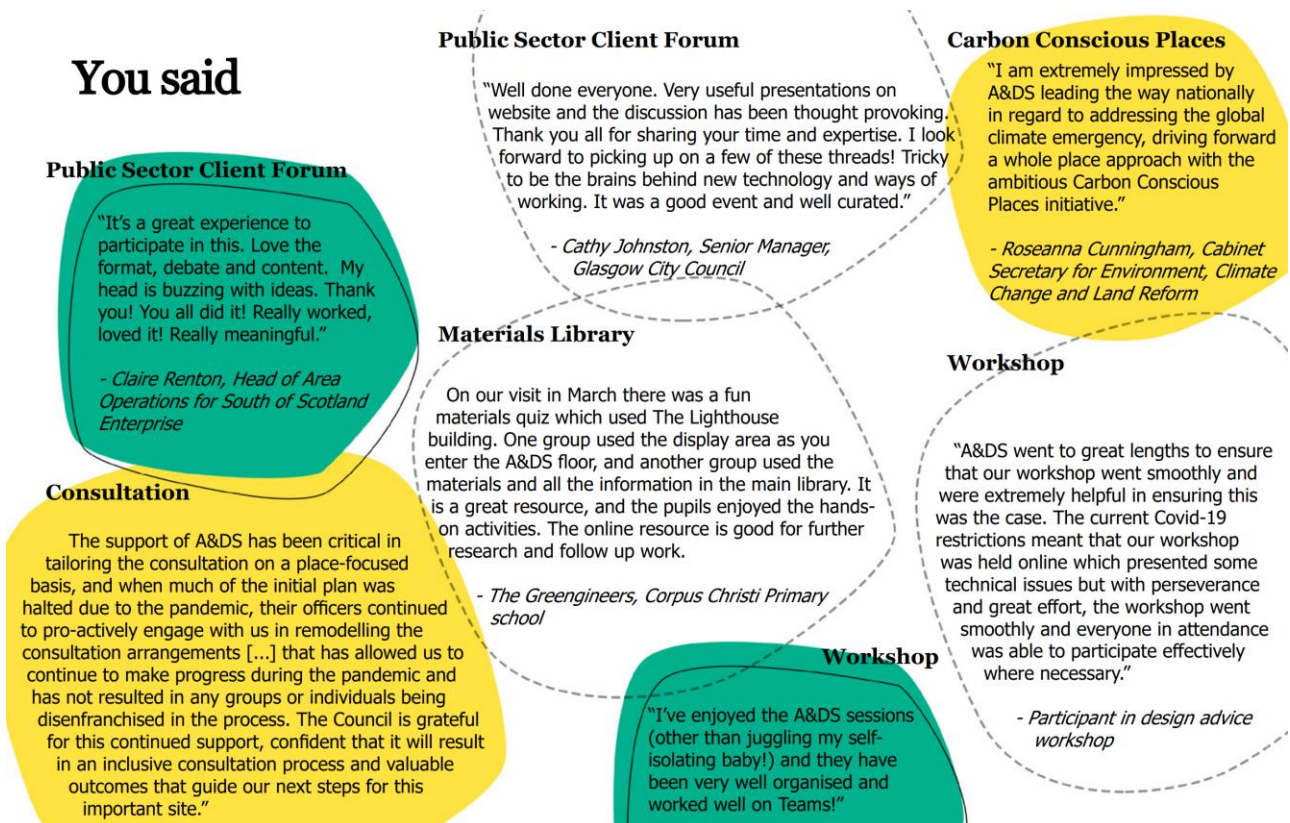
You said

Public Sector Client Forum

"It's a great experience to participate in this. Love the format, debate and content. My head is buzzing with ideas. Thank you! You all did it! Really worked, loved it! Really meaningful."

- Claire Renton, Head of Area Operations for South of Scotland Enterprise

Consultation

The support of A&DS has been critical in tailoring the consultation on a place-focused basis, and when much of the initial plan was halted due to the pandemic, their officers continued to pro-actively engage with us in remodelling the consultation arrangements [...] that has allowed us to continue to make progress during the pandemic and has not resulted in any groups or individuals being disenfranchised in the process. The Council is grateful for this continued support, confident that it will result in an inclusive consultation process and valuable outcomes that guide our next steps for this important site."

Public Sector Client Forum

"Well done everyone. Very useful presentations on website and the discussion has been thought provoking. Thank you all for sharing your time and expertise. I look forward to picking up on a few of these threads! Tricky to be the brains behind new technology and ways of working. It was a good event and well curated."

- Cathy Johnston, Senior Manager, Glasgow City Council

Materials Library

On our visit in March there was a fun materials quiz which used The Lighthouse building. One group used the display area as you enter the A&DS floor, and another group used the materials and all the information in the main library. It is a great resource, and the pupils enjoyed the hands-on activities. The online resource is good for further research and follow up work.

- The Greengineers, Corpus Christi Primary school

Workshop

"I've enjoyed the A&DS sessions (other than juggling my self-isolating baby!) and they have been very well organised and worked well on Teams!"

Carbon Conscious Places

"I am extremely impressed by A&DS leading the way nationally in regard to addressing the global climate emergency, driving forward a whole place approach with the ambitious Carbon Conscious Places initiative."

- Roseanna Cunningham, Cabinet Secretary for Environment, Climate Change and Land Reform

Workshop

"A&DS went to great lengths to ensure that our workshop went smoothly and were extremely helpful in ensuring this was the case. The current Covid-19 restrictions meant that our workshop was held online which presented some technical issues but with perseverance and great effort, the workshop went smoothly and everyone in attendance was able to participate effectively where necessary."

- Participant in design advice workshop